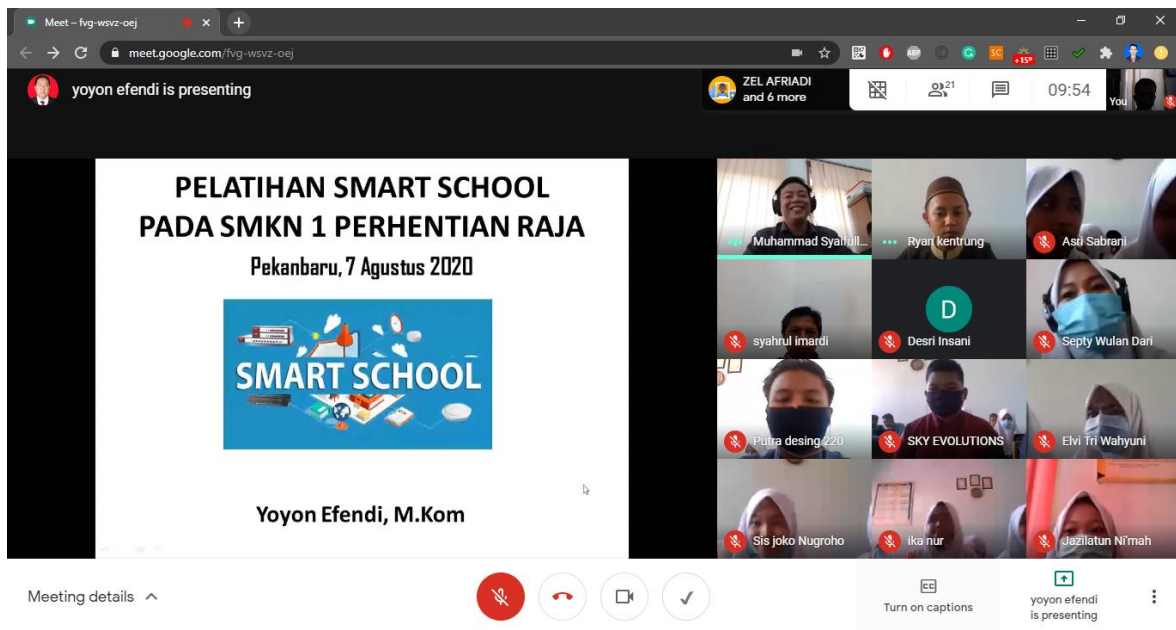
Meet – fvg-wsvz-oej

meet.google.com/fvg-wsvz-oej

yoyon efendi is presenting

ZEL AFRIADI
and 6 more

21

09:54

You

PELATIHAN SMART SCHOOL
PADA SMKN 1 PERHENTIAN RAJA

Pekanbaru, 7 Agustus 2020

SMART SCHOOL

Yoyon Efendi, M.Kom

Muhammad Syaifull...
Ryan kentrung
Asri Sabrani
syahrul imardi
D
Desri Insani
Septy Wulan Dari
Putra desing 220
SKY EVOLUTIONS
Elvi Tri Wahyuni
Sis joko Nugroho
ika nur
Jazilatun Ni'mah

Meeting details

Turn on captions

yoyon efendi
is presenting